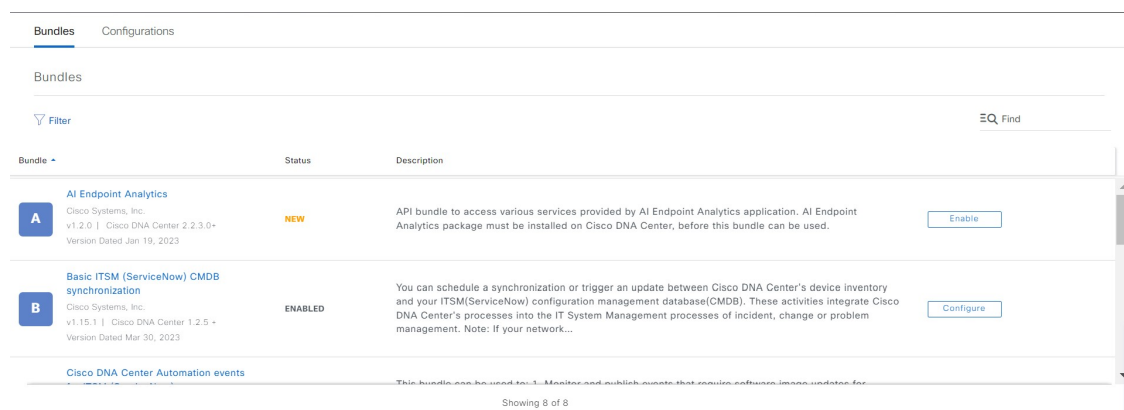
Bundles Configurations

Bundles

Filter

Find

| Bundle | Status | Description | |
|---|---|---|---|
| A AI Endpoint Analytics Cisco Systems, Inc. v1.2.0 \| Cisco DNA Center 2.2.3.0+ Version Dated Jan 19, 2023 | NEW | API bundle to access various services provided by AI Endpoint Analytics application. AI Endpoint Analytics package must be installed on Cisco DNA Center, before this bundle can be used. | Enable |
| B Basic ITSM (ServiceNow) CMDB synchronization Cisco Systems, Inc. v1.15.1 \| Cisco DNA Center 1.2.5 + Version Dated Mar 30, 2023 | ENABLED | You can schedule a synchronization or trigger an update between Cisco DNA Center's device inventory and your ITSM(ServiceNow) configuration management database(CMDB). These activities integrate Cisco DNA Center's processes into the IT System Management processes of incident, change or problem management. Note: If your network... | Configure |
| Cisco DNA Center Automation events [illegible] | | This bundle can be used to: 1. Monitor and publish events that require software image updates for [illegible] | |

Showing 8 of 8